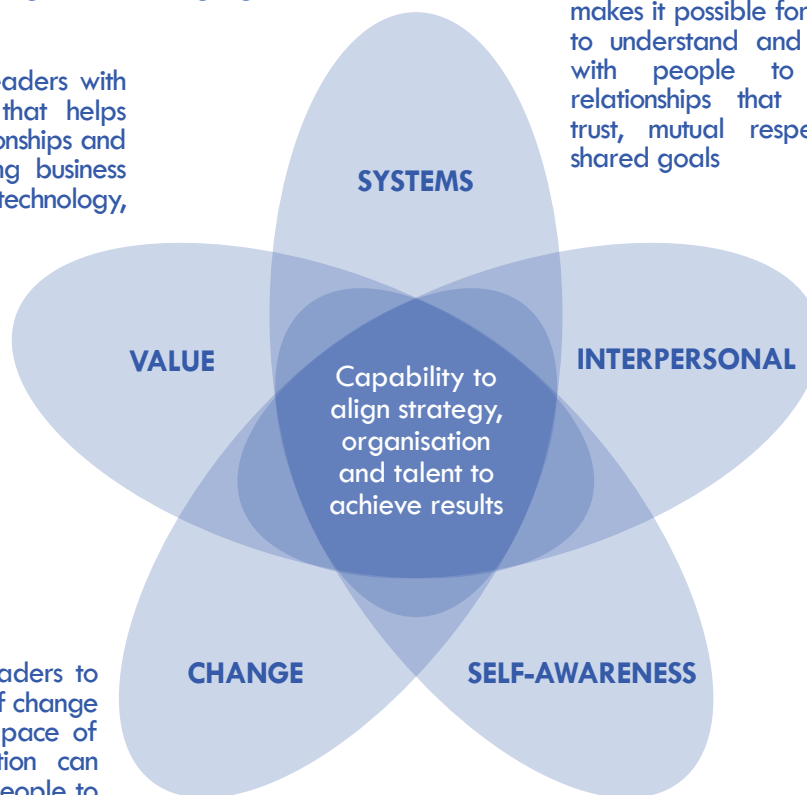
eaders with
that helps
onships and
ng business
technology,

makes it possible for
to understand and
with people to
relationships that
trust, mutual respe
shared goals

SYSTEMS

VALUE

INTERPERSONAL

Capability to align strategy, organisation and talent to achieve results

CHANGE

SELF-AWARENESS

aders to
f change
pace of
tion can
eople to